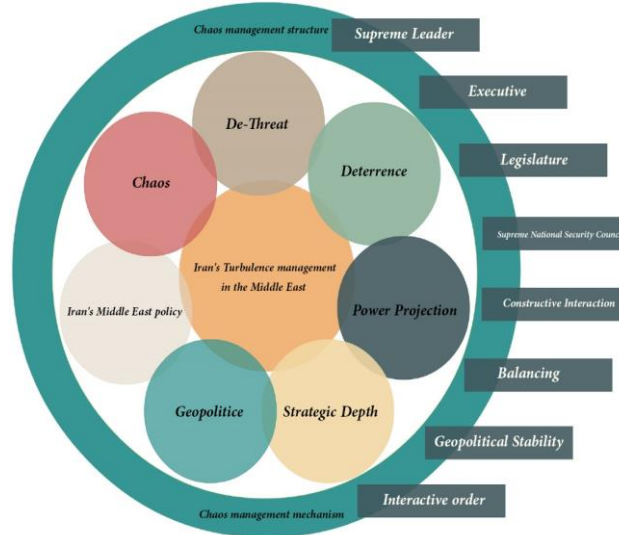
Chaos management structure

Supreme Leader

Executive

Legislature

Supreme National Security Counc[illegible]

Constructive Interaction

Balancing

Geopolitical Stability

Interactive order

Chaos management mechanism

De-Threat

Chaos

Deterrence

Iran's Turbulence management in the Middle East

Iran's Middle East policy

Power Projection

Geopolitice

Strategic Depth